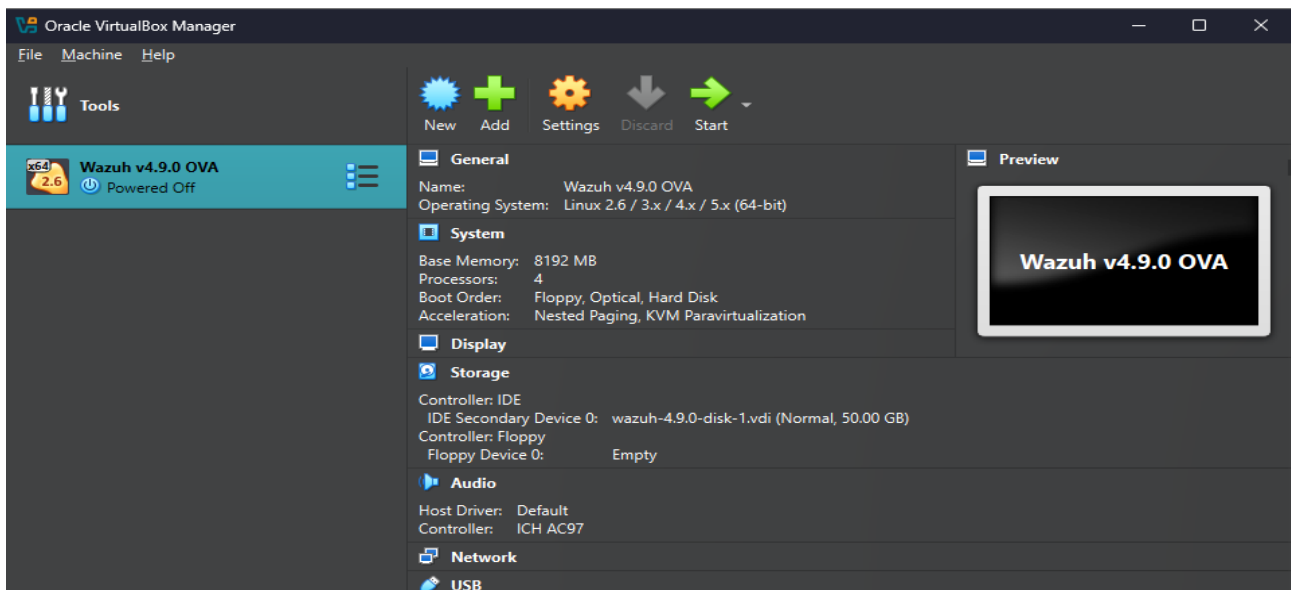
Oracle VirtualBox Manager

File Machine Help

Tools

x64
2.6
Wazuh v4.9.0 OVA
Powered Off

New Add Settings Discard Start

General
Name: Wazuh v4.9.0 OVA
Operating System: Linux 2.6 / 3.x / 4.x / 5.x (64-bit)

System
Base Memory: 8192 MB
Processors: 4
Boot Order: Floppy, Optical, Hard Disk
Acceleration: Nested Paging, KVM Paravirtualization

Display

Storage
Controller: IDE
IDE Secondary Device 0: wazuh-4.9.0-disk-1.vdi (Normal, 50.00 GB)
Controller: Floppy
Floppy Device 0: Empty

Audio
Host Driver: Default
Controller: ICH AC97

Network

USB

Preview

Wazuh v4.9.0 OVA